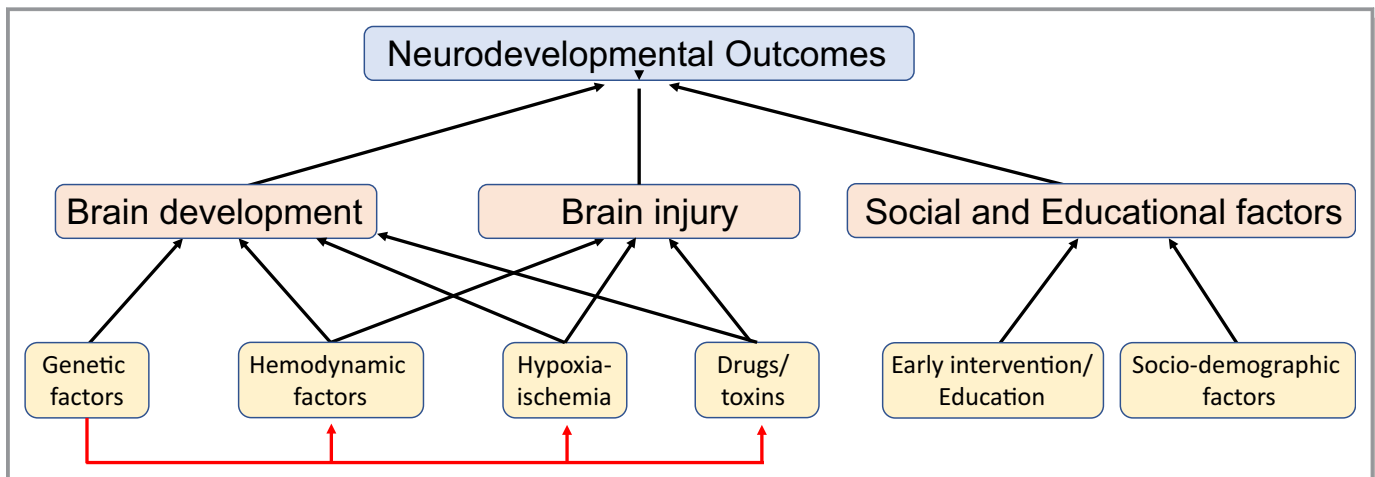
Neurodevelopmental Outcomes

Brain development

Brain injury

Social and Educational factors

Genetic factors

Hemodynamic factors

Hypoxia-ischemia

Drugs/ toxins

Early intervention/ Education

Socio-demographic factors